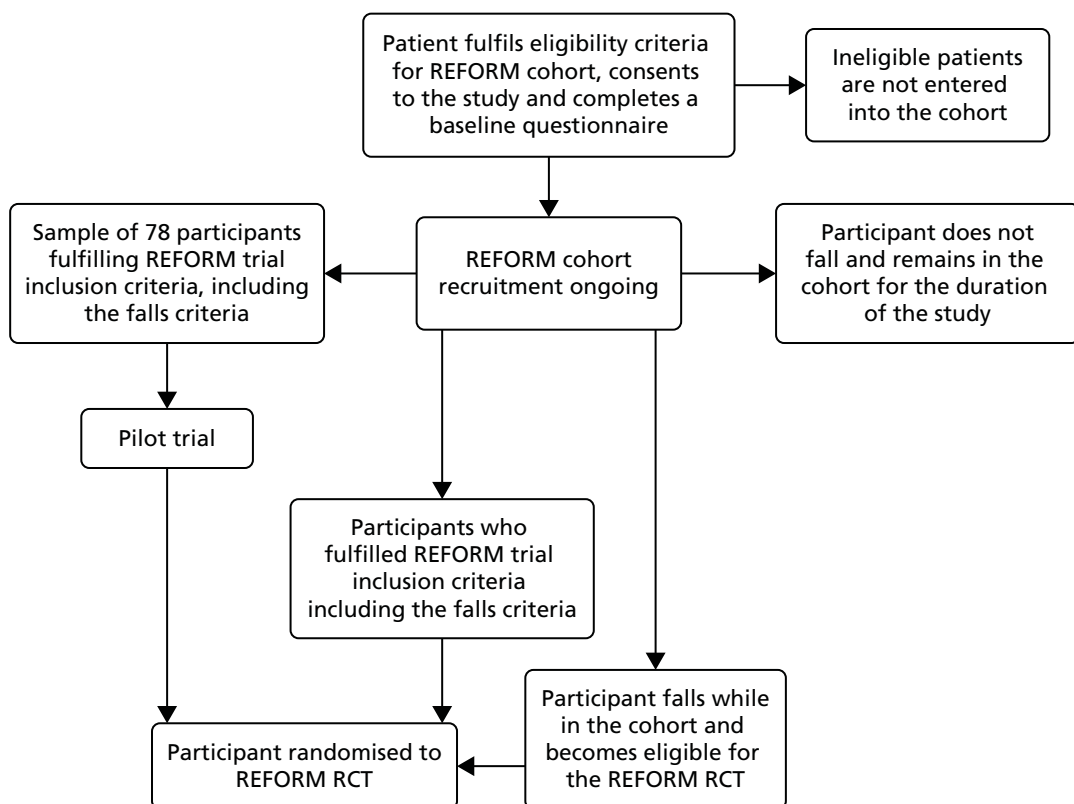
Patient fulfils eligibility criteria for REFORM cohort, consents to the study and completes a baseline questionnaire

Ineligible patients are not entered into the cohort

Sample of 78 participants fulfilling REFORM trial inclusion criteria, including the falls criteria

REFORM cohort recruitment ongoing

Participant does not fall and remains in the cohort for the duration of the study

Pilot trial

Participants who fulfilled REFORM trial inclusion criteria including the falls criteria

Participant falls while in the cohort and becomes eligible for the REFORM RCT

Participant randomised to REFORM RCT